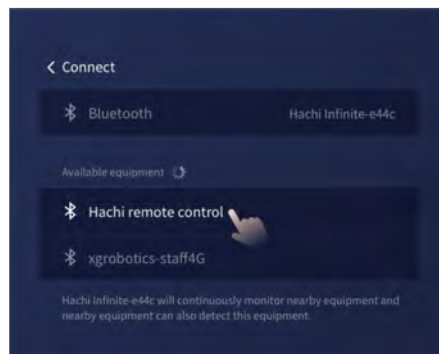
< Connect

Bluetooth Hachi Infinite-e44c

Available equipment

Hachi remote control

xgrobotics-staff4G

Hachi Infinite-e44c will continuously monitor nearby equipment and nearby equipment can also detect this equipment.